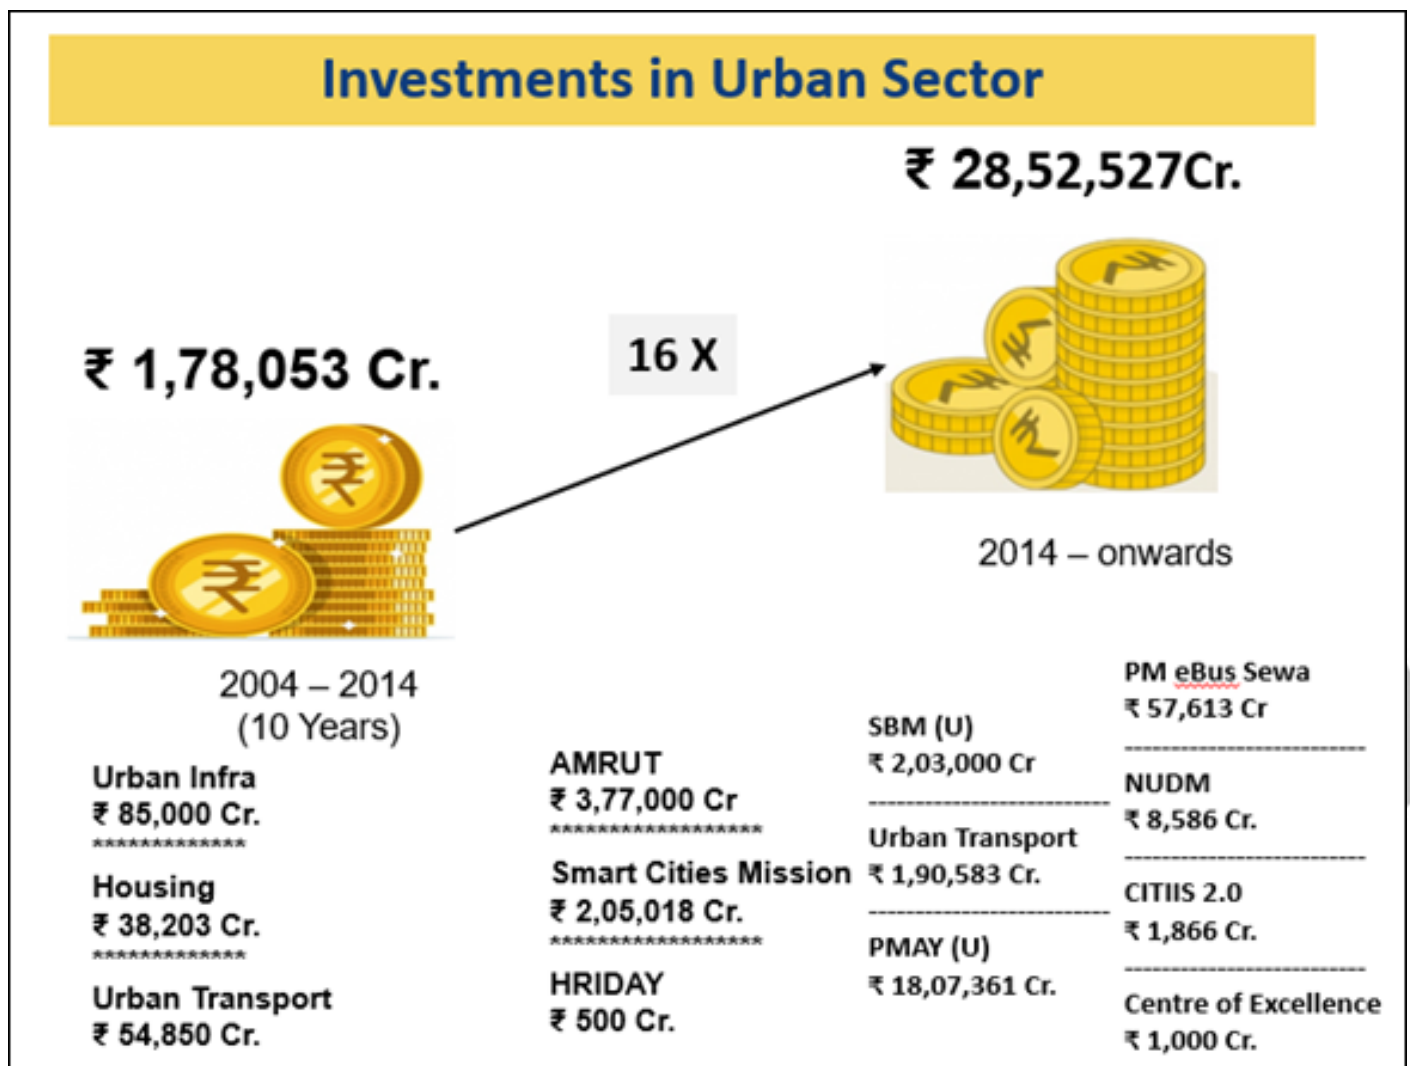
Investments in Urban Sector

₹ 28,52,527Cr.

₹ 1,78,053 Cr.

16 X

2014 – onwards

2004 – 2014
(10 Years)

Urban Infra
₹ 85,000 Cr.
**************

Housing
₹ 38,203 Cr.
**************

Urban Transport
₹ 54,850 Cr.

AMRUT
₹ 3,77,000 Cr
********************

Smart Cities Mission
₹ 2,05,018 Cr.
********************

HRIDAY
₹ 500 Cr.

SBM (U)
₹ 2,03,000 Cr
--------------------------------

Urban Transport
₹ 1,90,583 Cr.
--------------------------------

PMAY (U)
₹ 18,07,361 Cr.

PM eBus Sewa
₹ 57,613 Cr
--------------------------------

NUDM
₹ 8,586 Cr.
--------------------------------

CITIIS 2.0
₹ 1,866 Cr.
--------------------------------

Centre of Excellence
₹ 1,000 Cr.